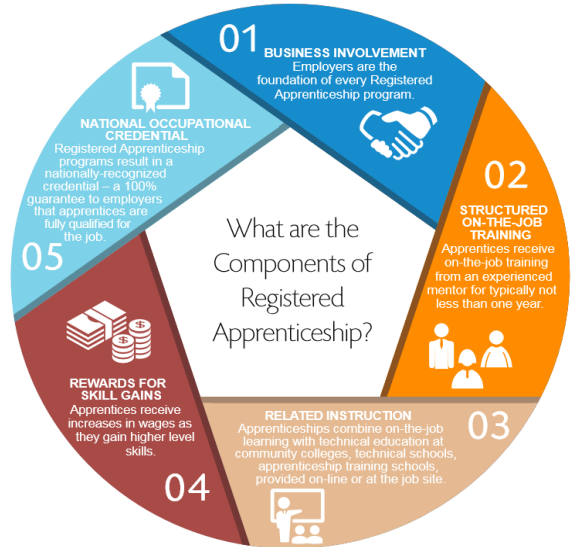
What are the Components of Registered Apprenticeship?

01
BUSINESS INVOLVEMENT
Employers are the foundation of every Registered Apprenticeship program.

02
STRUCTURED ON-THE-JOB TRAINING
Apprentices receive on-the-job training from an experienced mentor for typically not less than one year.

03
RELATED INSTRUCTION
Apprenticeships combine on-the-job learning with technical education at community colleges, technical schools, apprenticeship training schools, provided on-line or at the job site.

04
REWARDS FOR SKILL GAINS
Apprentices receive increases in wages as they gain higher level skills.

05
NATIONAL OCCUPATIONAL CREDENTIAL
Registered Apprenticeship programs result in a nationally-recognized credential – a 100% guarantee to employers that apprentices are fully qualified for the job.